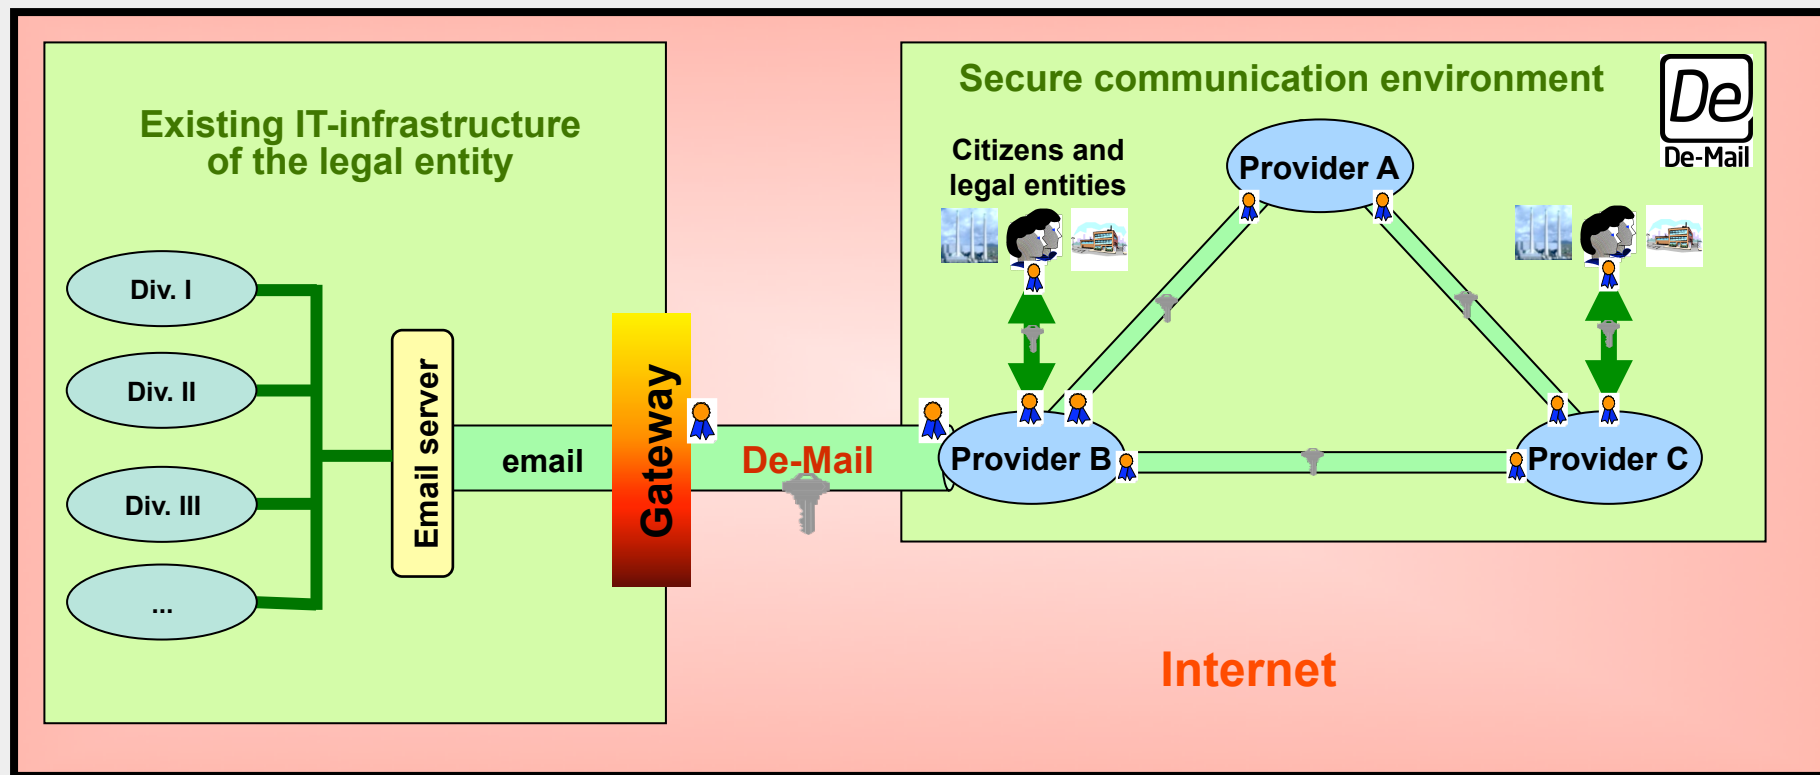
Existing IT-infrastructure of the legal entity

Div. I

Div. II

Div. III

...

Email server

email

Gateway

De-Mail

Secure communication environment

De

De-Mail

Citizens and legal entities

Provider A

Provider B

Provider C

Internet